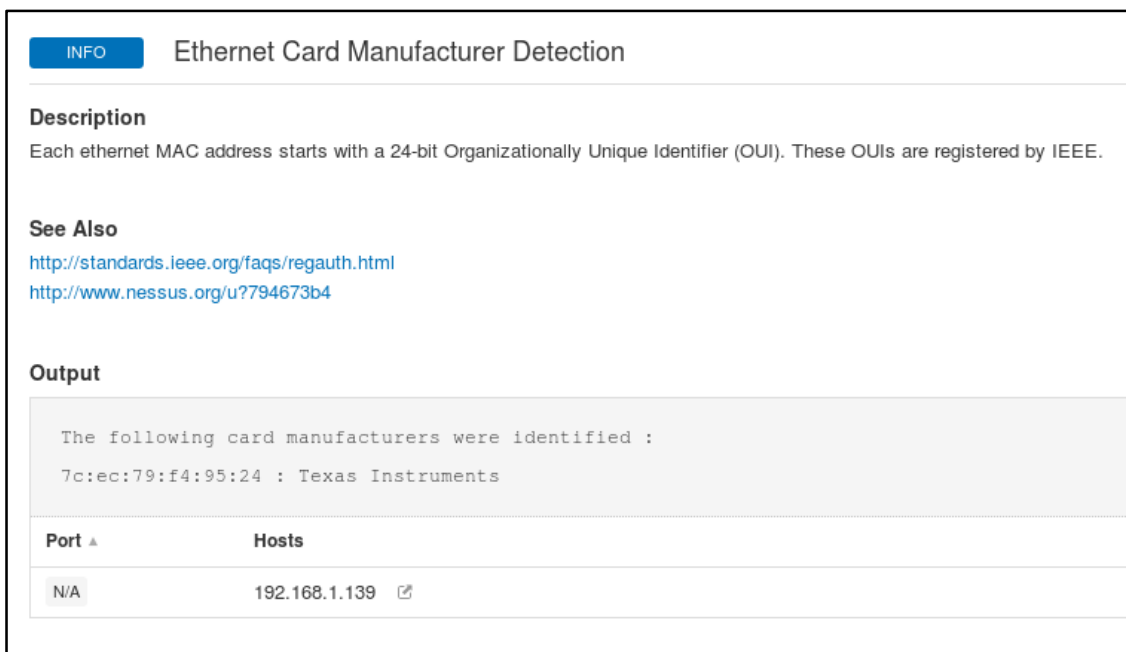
INFO Ethernet Card Manufacturer Detection

Description

Each ethernet MAC address starts with a 24-bit Organizationally Unique Identifier (OUI). These OUIs are registered by IEEE.

See Also

http://standards.ieee.org/faqs/regauth.html
http://www.nessus.org/u?794673b4

Output

The following card manufacturers were identified :

7c:ec:79:f4:95:24 : Texas Instruments

| Port ▲ | Hosts |
|---|---|
| N/A | 192.168.1.139 |